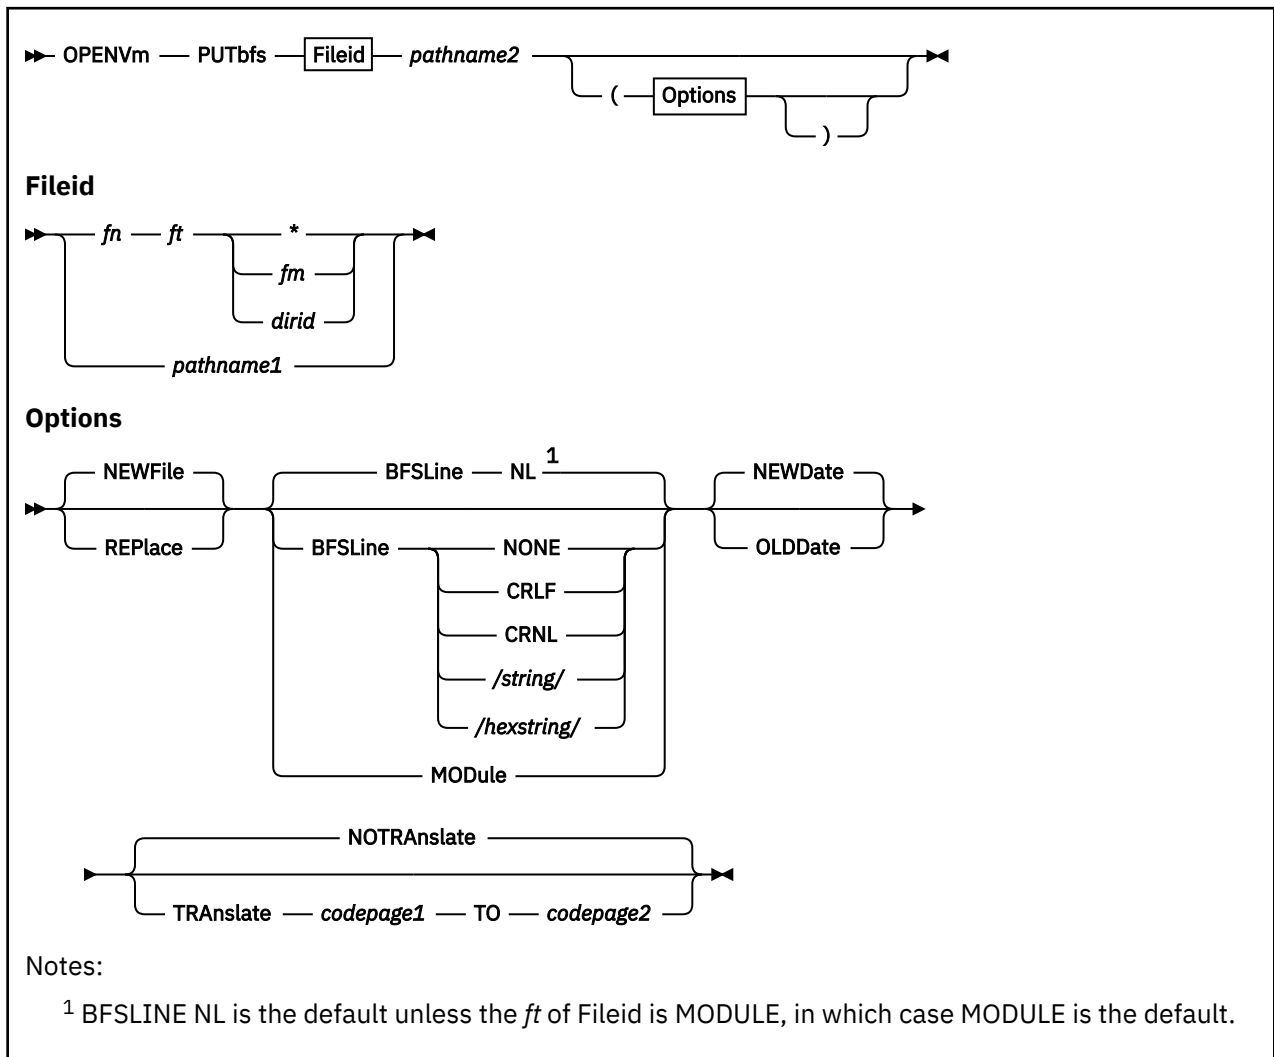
OPENVm PUTbfs Fileid pathname2 ( Options )

Fileid

fn ft *
fm
dirid
pathname1

Options

NEWFile
REPlace
BFSLine NL $^1$
BFSLine NONE
CRLF
CRNL
/string/
/hexstring/
MODule
NEWDate
OLDDate

NOTRAnslate
TRAnslate codepage1 TO codepage2

Notes:

$^1$ BFSLINE NL is the default unless the ft of Fileid is MODULE, in which case MODULE is the default.